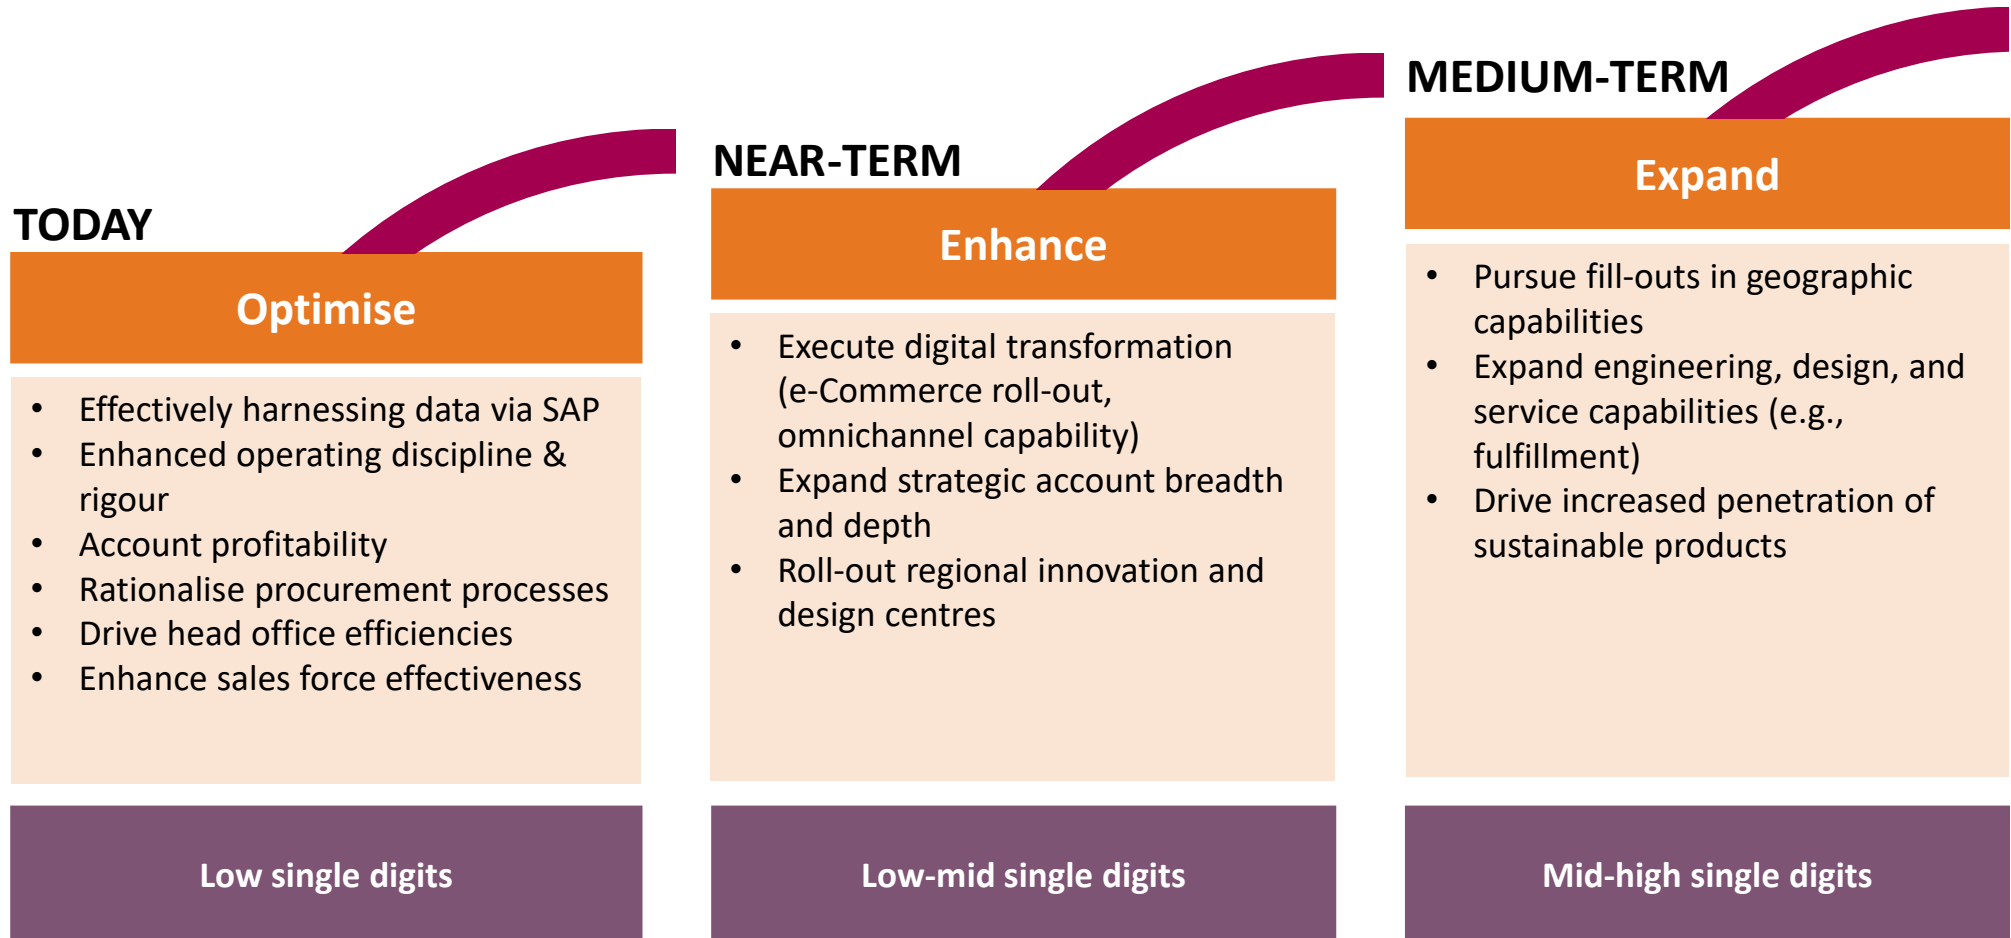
TODAY

Optimise

- Effectively harnessing data via SAP
- Enhanced operating discipline & rigour
- Account profitability
- Rationalise procurement processes
- Drive head office efficiencies
- Enhance sales force effectiveness

Low single digits

NEAR-TERM

Enhance

- Execute digital transformation (e-Commerce roll-out, omnichannel capability)
- Expand strategic account breadth and depth
- Roll-out regional innovation and design centres

Low-mid single digits

MEDIUM-TERM

Expand

- Pursue fill-outs in geographic capabilities
- Expand engineering, design, and service capabilities (e.g., fulfillment)
- Drive increased penetration of sustainable products

Mid-high single digits